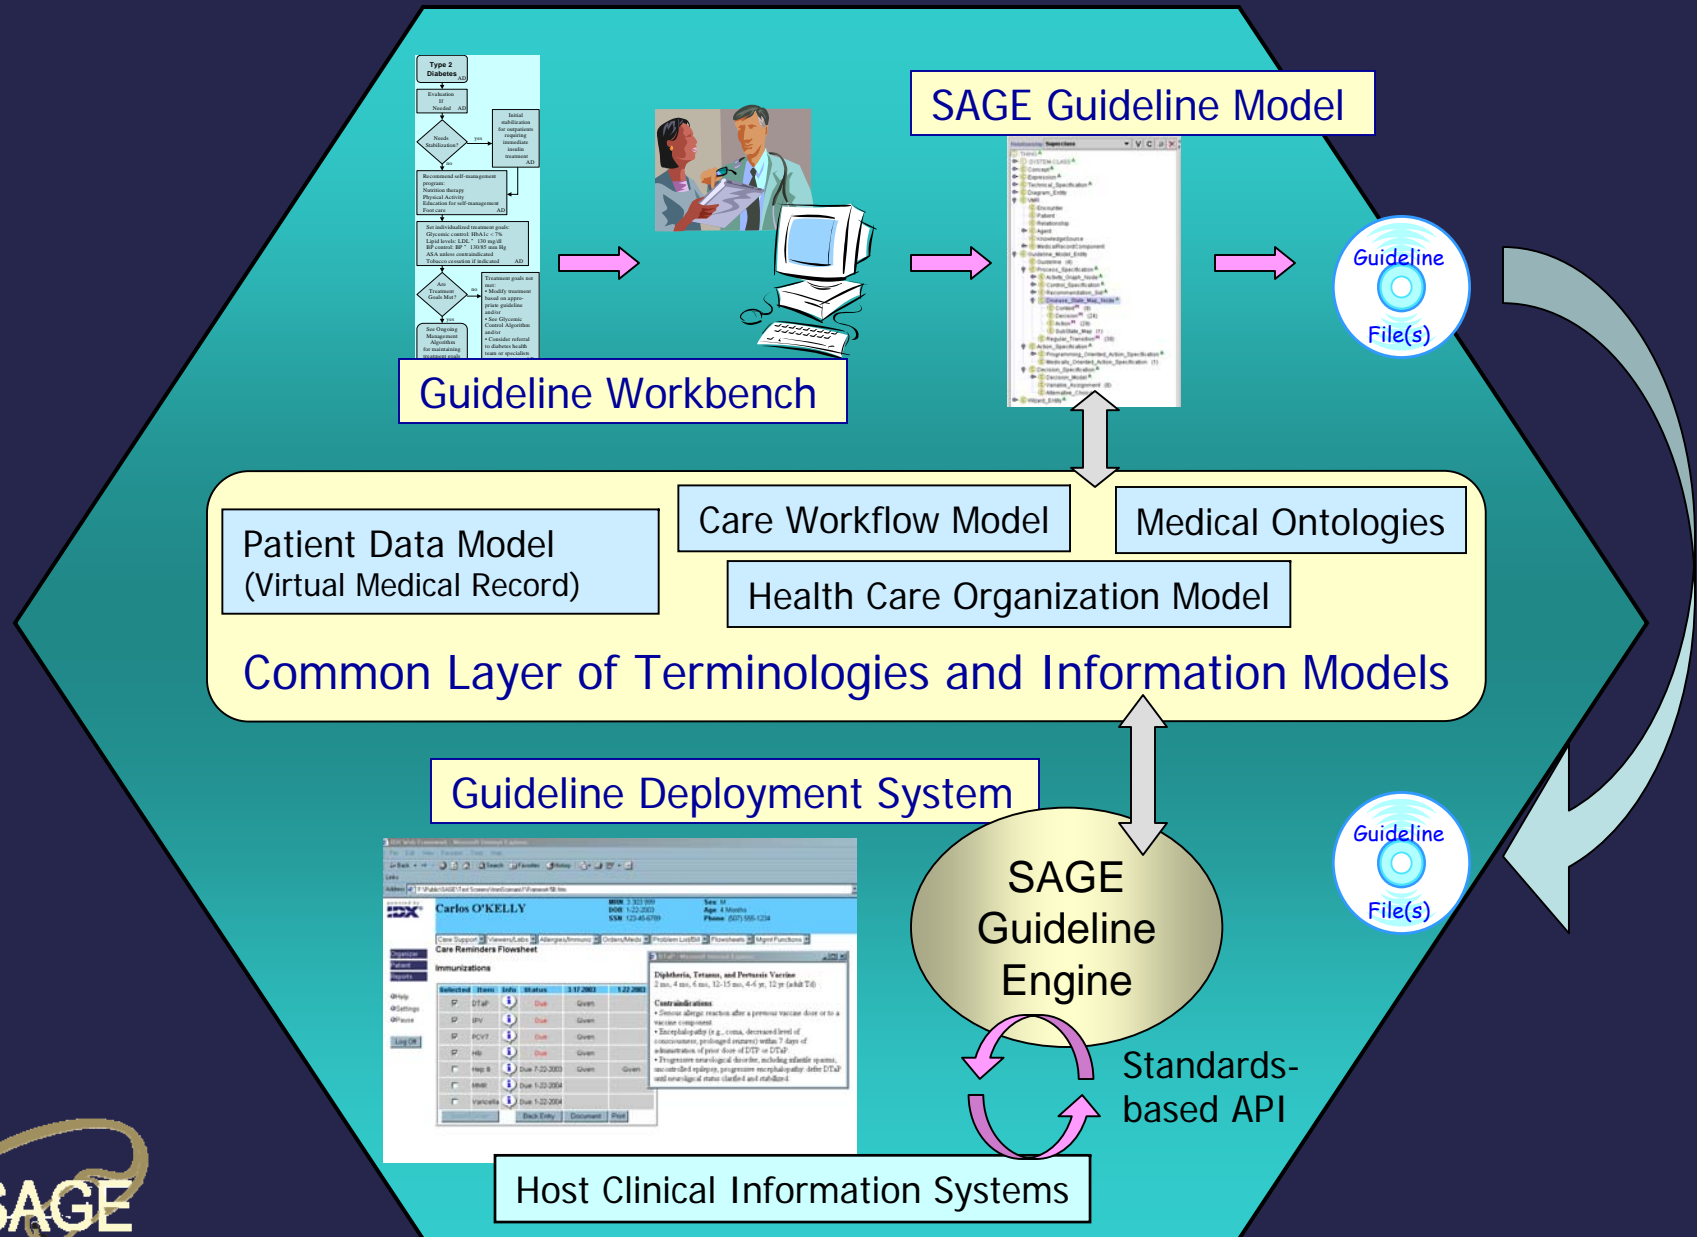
SAGE Guideline Model

Guideline Workbench

Guideline File(s)

Type 2 Diabetes

Care Workflow Model

Medical Ontologies

Patient Data Model
(Virtual Medical Record)

Health Care Organization Model

Common Layer of Terminologies and Information Models

Guideline Deployment System

SAGE Guideline Engine

Guideline File(s)

Carlos O'KELLY

Care Reminders Flowsheet

Immunizations

Diphtheria, Tetanus, and Pertussis Vaccine

Standards-based API

Host Clinical Information Systems

SAGE